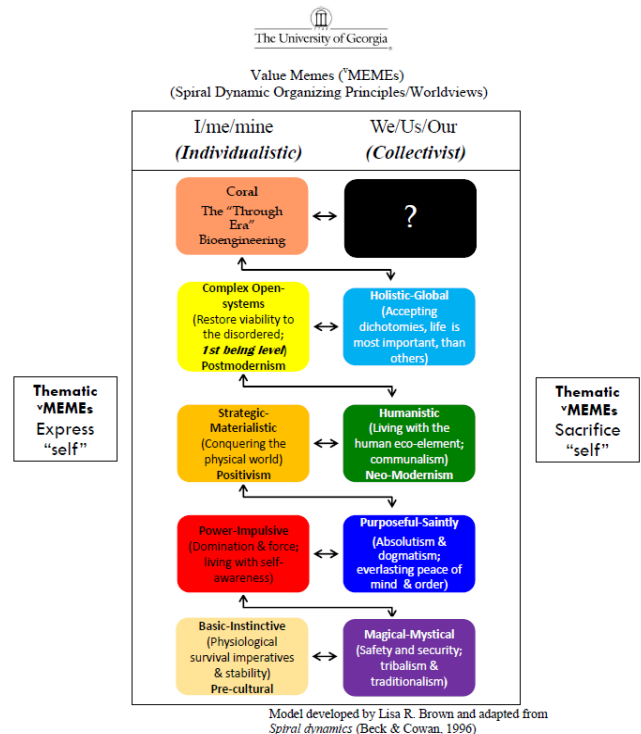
The University of Georgia

Value Memes ($^{v}$MEMEs)
(Spiral Dynamic Organizing Principles/Worldviews)

| I/me/mine (Individualistic) | We/Us/Our (Collectivist) |
|---|---|
| Coral The "Through Era" Bioengineering | ? |
| Complex Open-systems (Restore viability to the disordered; 1st being level) Postmodernism | Holistic-Global (Accepting dichotomies, life is most important, than others) |
| Strategic-Materialistic (Conquering the physical world) Positivism | Humanistic (Living with the human eco-element; communalism) Neo-Modernism |
| Power-Impulsive (Domination & force; living with self-awareness) | Purposeful-Saintly (Absolutism & dogmatism; everlasting peace of mind & order) |
| Basic-Instinctive (Physiological survival imperatives & stability) Pre-cultural | Magical-Mystical (Safety and security; tribalism & traditionalism) |

Thematic $^{v}$MEMEs Express "self"

Thematic $^{v}$MEMEs Sacrifice "self"

Model developed by Lisa R. Brown and adapted from Spiral dynamics (Beck & Cowan, 1996)